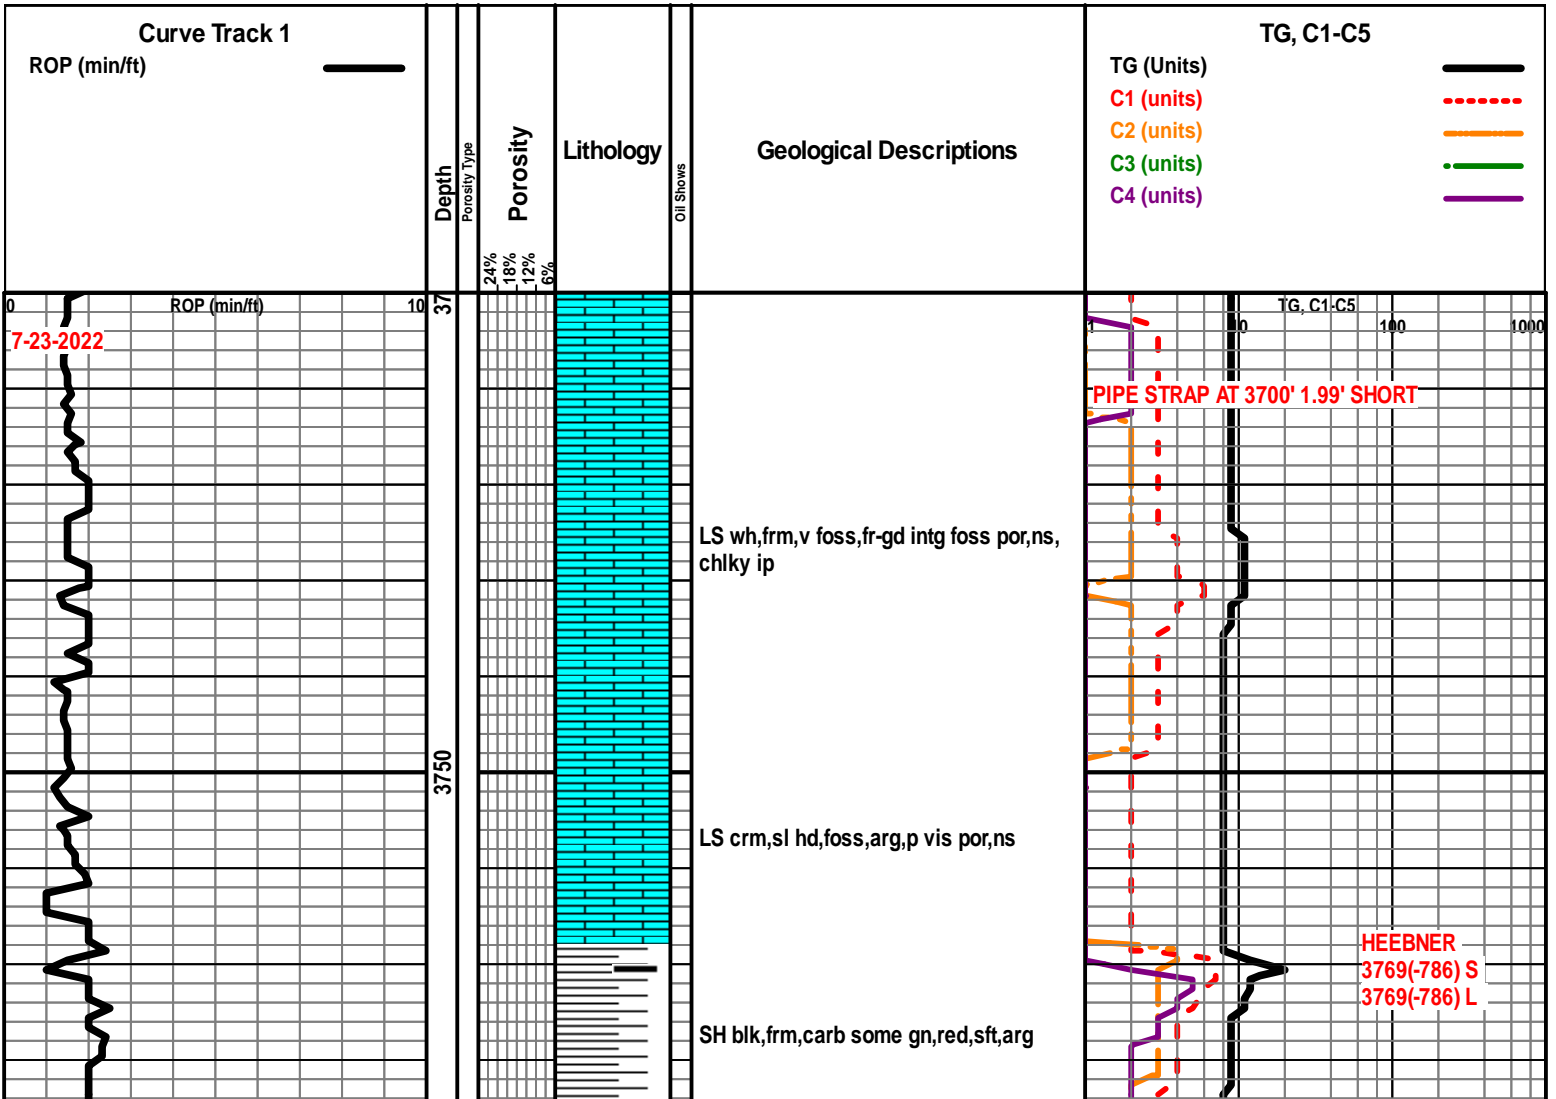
Curve Track 1
ROP (min/ft)

Depth

Porosity Type

Porosity

24%
18%
12%
6%

Lithology

Oil Shows

Geological Descriptions

TG, C1-C5
TG (Units)
C1 (units)
C2 (units)
C3 (units)
C4 (units)

0 ROP (min/ft) 10

7-23-2022

37

TG, C1-C5
1 10 100 1000

PIPE STRAP AT 3700' 1.99' SHORT

LS wh,frm,v foss,fr-gd intg foss por,ns, chlky ip

3750

LS crm,sl hd,foss,arg,p vis por,ns

HEEBNER
3769(-786) S
3769(-786) L

SH blk,frm,carb some gn,red,sft,arg